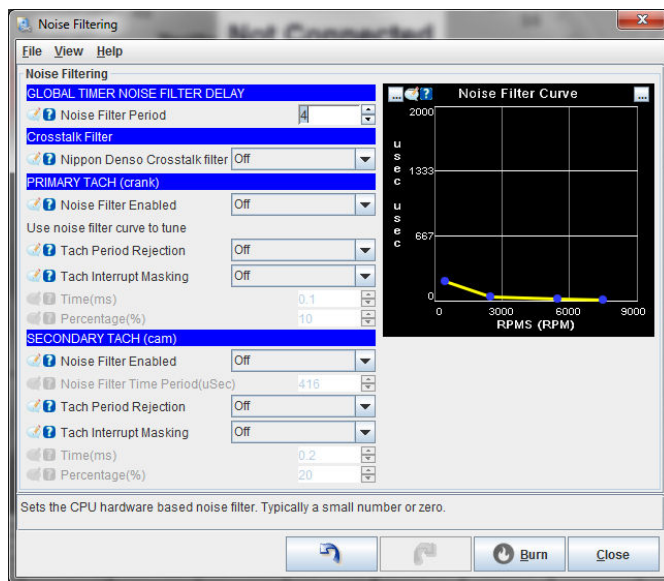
Noise Filtering

Not Connected

File View Help

Noise Filtering

GLOBAL TIMER NOISE FILTER DELAY

Noise Filter Period 4

Crosstalk Filter

Nippon Denso Crosstalk filter Off

PRIMARY TACH (crank)

Noise Filter Enabled Off

Use noise filter curve to tune

Tach Period Rejection Off

Tach Interrupt Masking Off

Time(ms) 0.1

Percentage(%) 10

SECONDARY TACH (cam)

Noise Filter Enabled Off

Noise Filter Time Period(uSec) 416

Tach Period Rejection Off

Tach Interrupt Masking Off

Time(ms) 0.2

Percentage(%) 20

Noise Filter Curve

2000

1333

667

0

u s e c

u s e c

0 3000 6000 9000

RPMS (RPM)

Sets the CPU hardware based noise filter. Typically a small number or zero.

Burn

Close